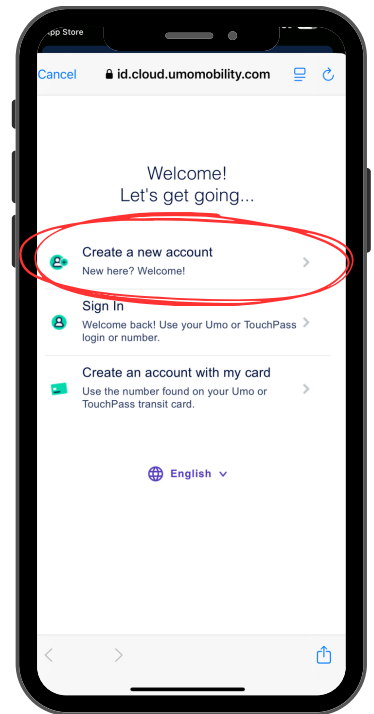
pp Store

Cancel id.cloud.umomobility.com

Welcome!
Let's get going...

Create a new account
New here? Welcome!

Sign In
Welcome back! Use your Umo or TouchPass login or number.

Create an account with my card
Use the number found on your Umo or TouchPass transit card.

English